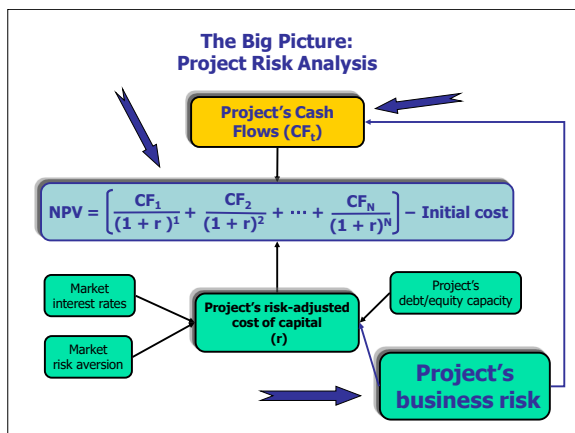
The Big Picture:
Project Risk Analysis

Project's Cash Flows ($CF_t$)

$NPV = \left[\frac{CF_1}{(1+r)^1} + \frac{CF_2}{(1+r)^2} + \cdots + \frac{CF_N}{(1+r)^N}\right] - \text{Initial cost}$

Market interest rates

Market risk aversion

Project's risk-adjusted cost of capital (r)

Project's debt/equity capacity

Project's business risk